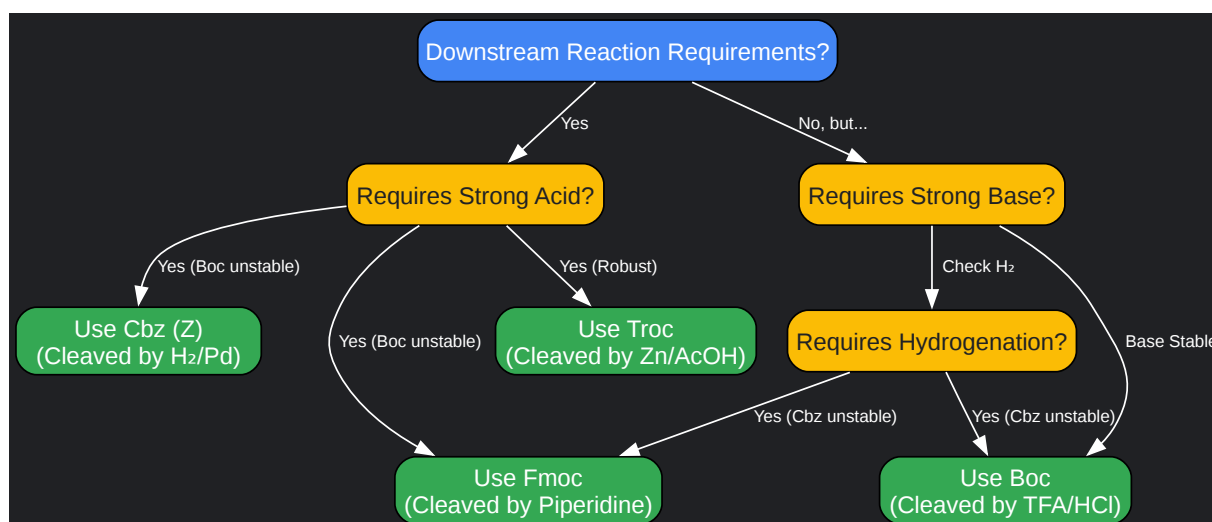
Downstream Reaction Requirements?

Yes

No, but...

Requires Strong Acid?

Requires Strong Base?

Yes (Boc unstable)

Yes (Robust)

Check $H_2$

Use Cbz (Z)
(Cleaved by $H_2$/Pd)

Yes (Boc unstable)

Use Troc
(Cleaved by Zn/AcOH)

Requires Hydrogenation?

Base Stable

Yes (Cbz unstable)

Yes (Cbz unstable)

Use Fmoc
(Cleaved by Piperidine)

Use Boc
(Cleaved by TFA/HCl)